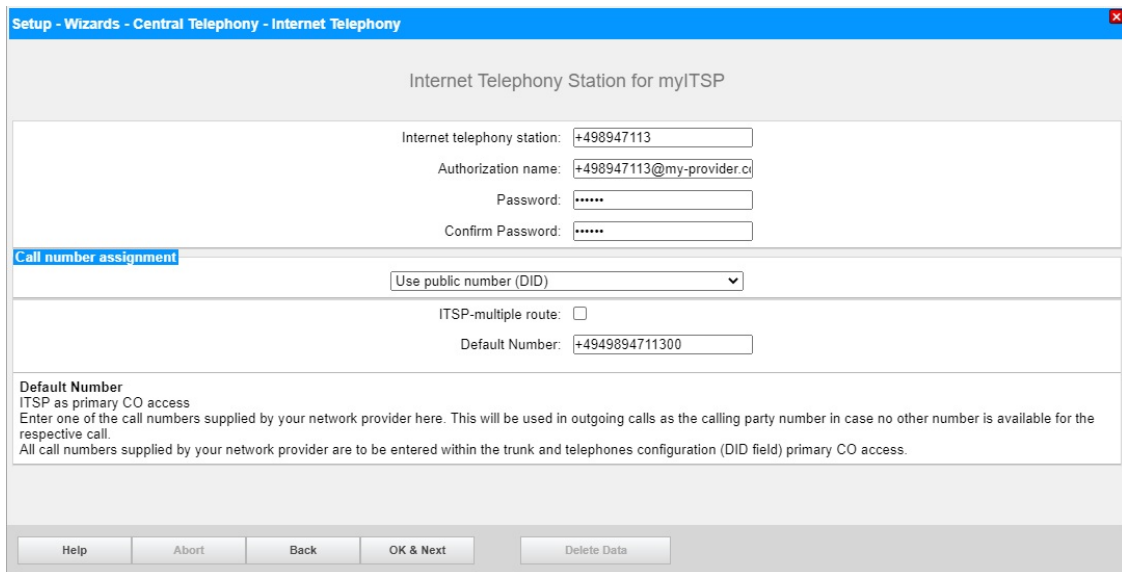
Setup - Wizards - Central Telephony - Internet Telephony

Internet Telephony Station for myITSP

Internet telephony station: +498947113

Authorization name: +498947113@my-provider.c

Password: ••••••

Confirm Password: ••••••

Call number assignment

Use public number (DID)

ITSP-multiple route: ☐

Default Number: +4949894711300

Default Number
ITSP as primary CO access
Enter one of the call numbers supplied by your network provider here. This will be used in outgoing calls as the calling party number in case no other number is available for the respective call.
All call numbers supplied by your network provider are to be entered within the trunk and telephones configuration (DID field) primary CO access.

Help | Abort | Back | OK & Next | Delete Data